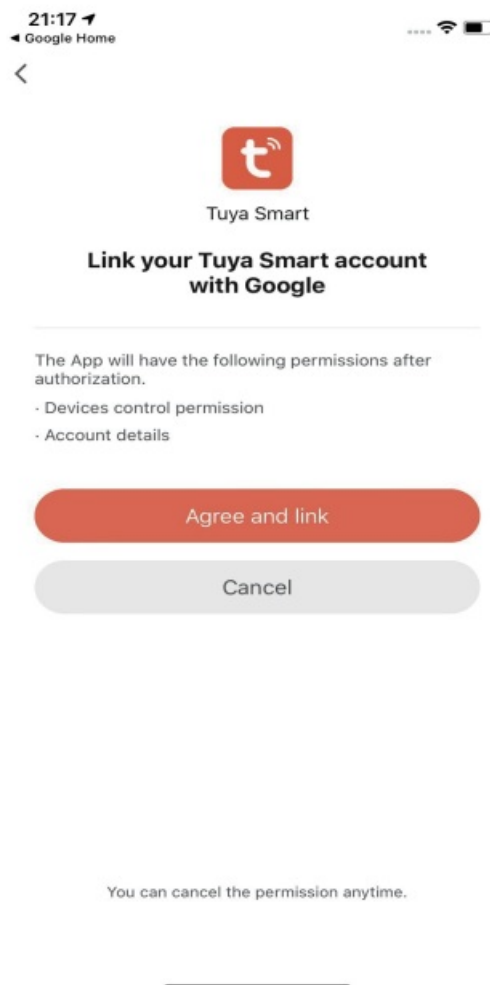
21:17
◂ Google Home

<

Tuya Smart

Link your Tuya Smart account with Google

The App will have the following permissions after authorization.

· Devices control permission

· Account details

Agree and link

Cancel

You can cancel the permission anytime.